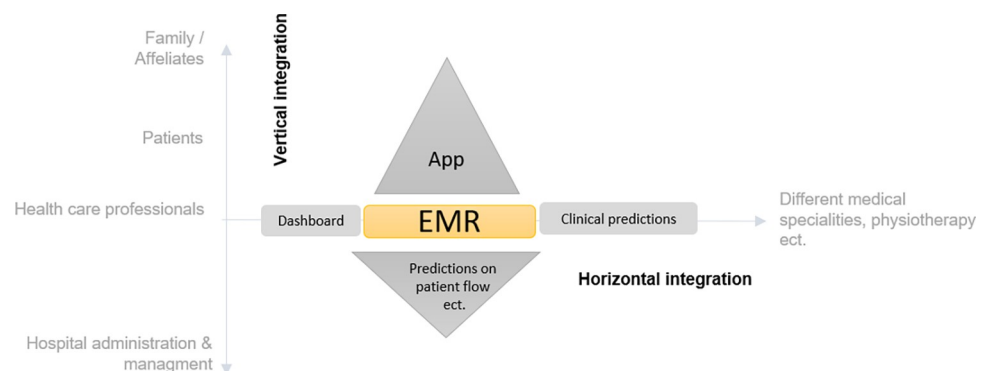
Family / Affeliates

Patients

Health care professionals

Hospital administration & managment

Vertical integration

App

Dashboard

EMR

Clinical predictions

Different medical specialities, physiotherapy ect.

Predictions on patient flow ect.

Horizontal integration